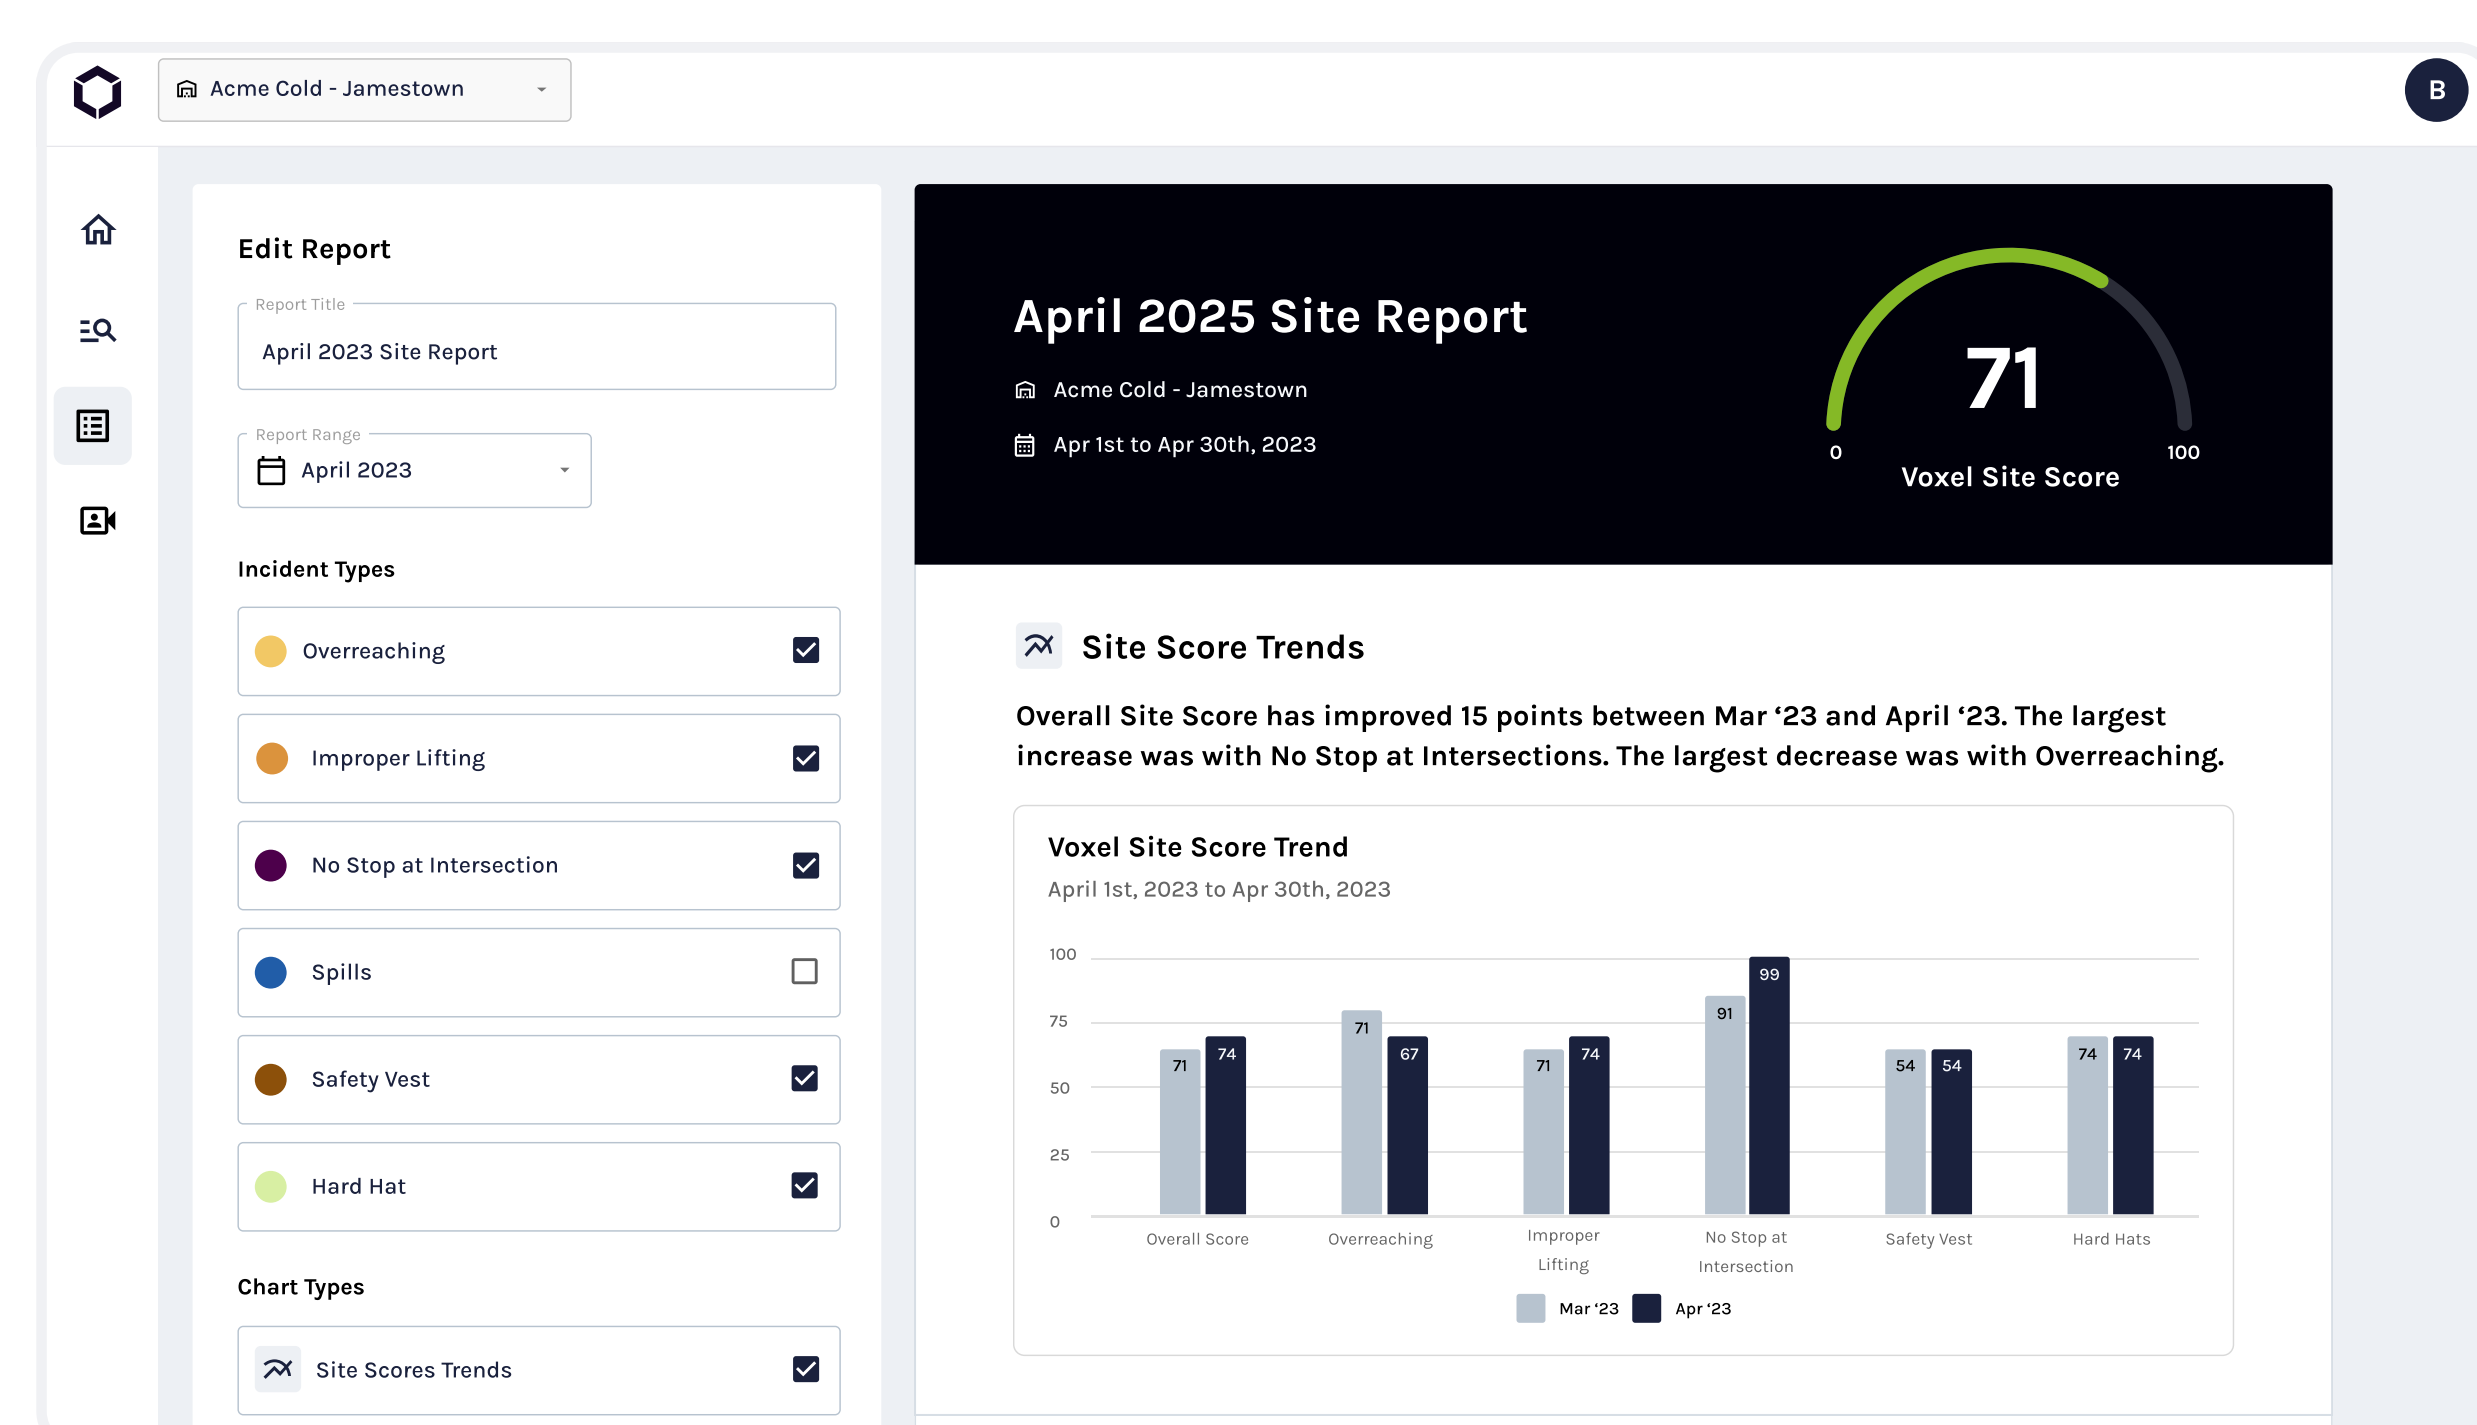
Acme Cold - Jamestown

B

Edit Report

Report Title
April 2023 Site Report

Report Range
April 2023

Incident Types

Overreaching

Improper Lifting

No Stop at Intersection

Spills

Safety Vest

Hard Hat

Chart Types

Site Scores Trends

April 2025 Site Report

Acme Cold - Jamestown

Apr 1st to Apr 30th, 2023

71

0

100

Voxel Site Score

Site Score Trends

Overall Site Score has improved 15 points between Mar ‘23 and April ‘23. The largest increase was with No Stop at Intersections. The largest decrease was with Overreaching.

Voxel Site Score Trend

April 1st, 2023 to Apr 30th, 2023

100
75
50
25
0

71 74
71 67
71 74
91 99
54 54
74 74

Overall Score
Overreaching
Improper Lifting
No Stop at Intersection
Safety Vest
Hard Hats

Mar ‘23
Apr ‘23